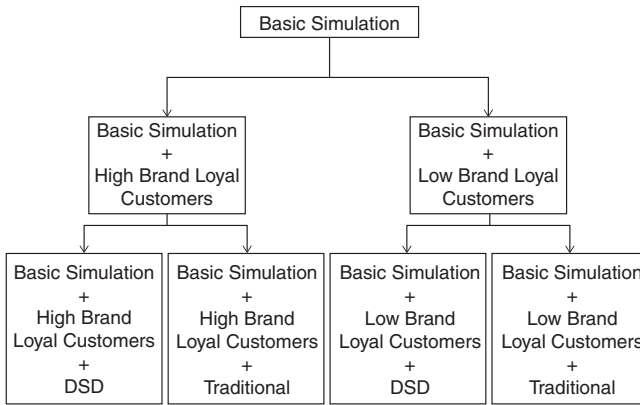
Basic Simulation

Basic Simulation
+
High Brand Loyal Customers

Basic Simulation
+
Low Brand Loyal Customers

Basic Simulation
+
High Brand Loyal Customers
+
DSD

Basic Simulation
+
High Brand Loyal Customers
+
Traditional

Basic Simulation
+
Low Brand Loyal Customers
+
DSD

Basic Simulation
+
Low Brand Loyal Customers
+
Traditional